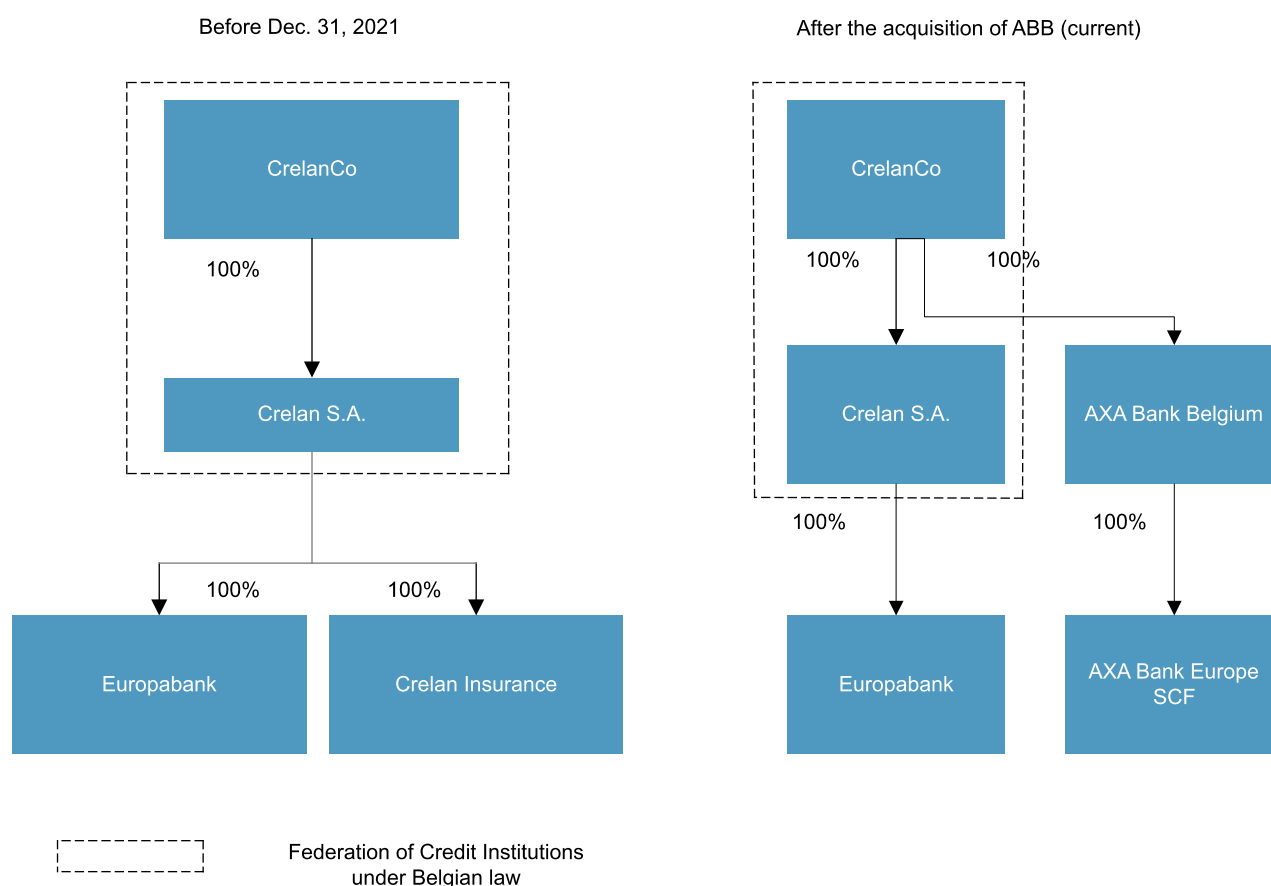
Before Dec. 31, 2021

CrelanCo

100%

Crelan S.A.

100%

100%

Europabank

Crelan Insurance

After the acquisition of ABB (current)

CrelanCo

100%

100%

Crelan S.A.

AXA Bank Belgium

100%

100%

Europabank

AXA Bank Europe SCF

Federation of Credit Institutions under Belgian law